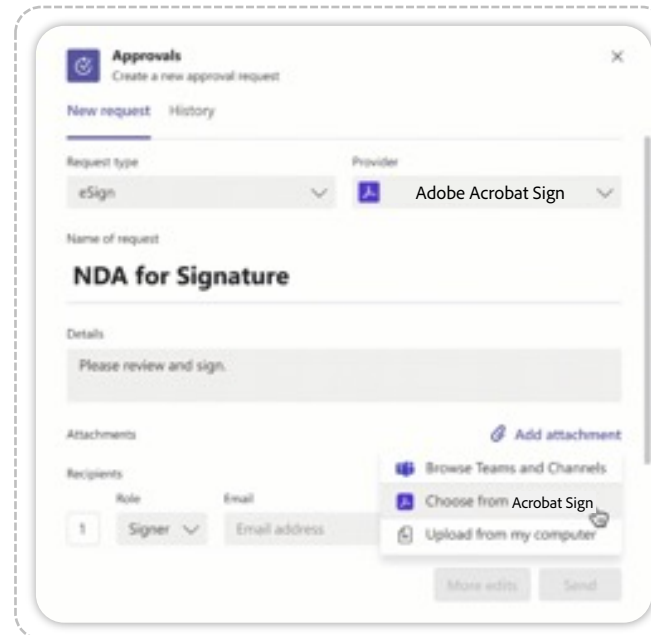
Approvals
Create a new approval request

New request History

Request type
eSign

Provider
Adobe Acrobat Sign

Name of request
NDA for Signature

Details
Please review and sign.

Attachments
Add attachment

Recipients
Role
Email
1 Signer
Email address

Browse Teams and Channels
Choose from Acrobat Sign
Upload from my computer

More edits Send